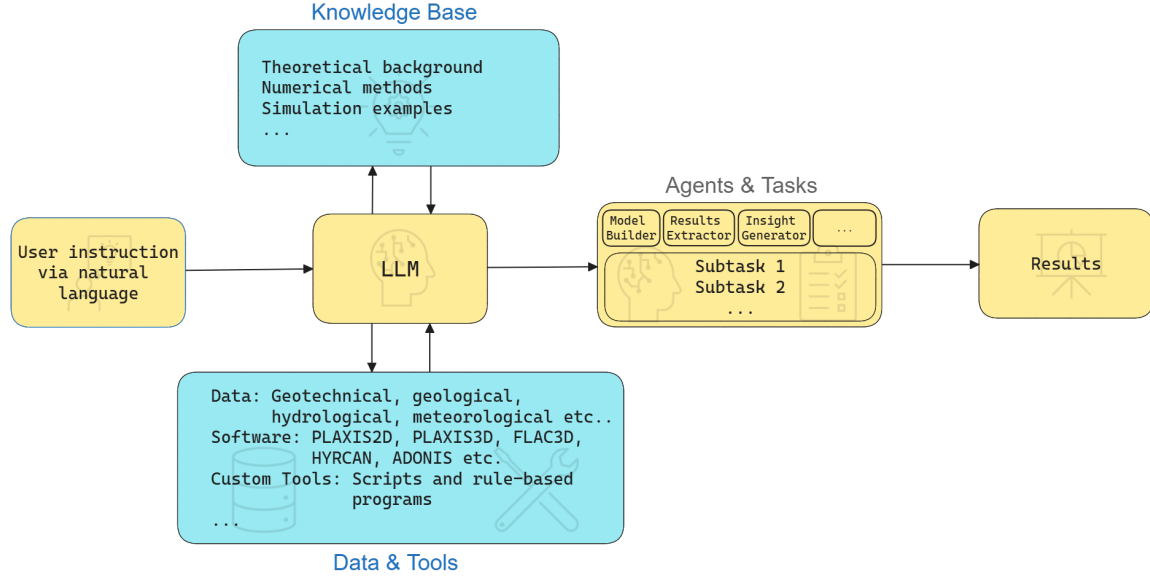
Knowledge Base

Theoretical background
Numerical methods
Simulation examples
...

User instruction via natural language

LLM

Agents & Tasks

Model Builder

Results Extractor

Insight Generator

...

Subtask 1
Subtask 2
...

Results

Data: Geotechnical, geological, hydrological, meteorological etc..
Software: PLAXIS2D, PLAXIS3D, FLAC3D, HYRCAN, ADONIS etc.
Custom Tools: Scripts and rule-based programs
...

Data & Tools